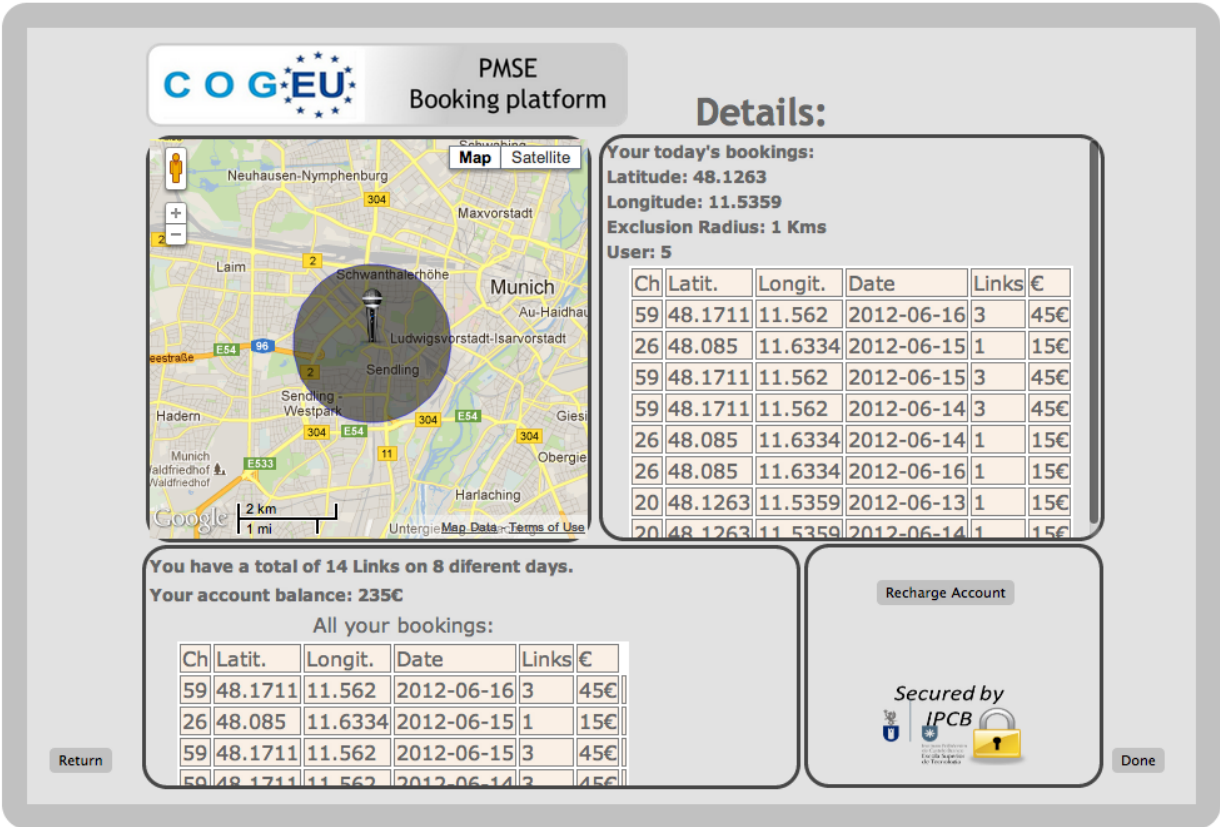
COGEU

PMSE
Booking platform

Details:

Map | Satellite

Schwabing
Neuhausen-Nymphenburg
304
Maxvorstadt
Laim
2
Schwanthalerhöhe
Munich
Au-Haidhau
E54
96
Ludwigsvorstadt-Isarvorstadt
eestraße
2
Sendling
Sendling - Westpark
E54
Giesi
Hadern
304
E54
304
304
Munich
Waldfriedhof
Waldfriedhof
E533
11
Obergie
Harlaching
Google
2 km
1 mi
Untergie
Map Data
Terms of Use

Your today's bookings:
Latitude: 48.1263
Longitude: 11.5359
Exclusion Radius: 1 Kms
User: 5

| Ch | Latit. | Longit. | Date | Links | € |
|---|---|---|---|---|---|
| 59 | 48.1711 | 11.562 | 2012-06-16 | 3 | 45€ |
| 26 | 48.085 | 11.6334 | 2012-06-15 | 1 | 15€ |
| 59 | 48.1711 | 11.562 | 2012-06-15 | 3 | 45€ |
| 59 | 48.1711 | 11.562 | 2012-06-14 | 3 | 45€ |
| 26 | 48.085 | 11.6334 | 2012-06-14 | 1 | 15€ |
| 26 | 48.085 | 11.6334 | 2012-06-16 | 1 | 15€ |
| 20 | 48.1263 | 11.5359 | 2012-06-13 | 1 | 15€ |
| 20 | 48.1263 | 11.5359 | 2012-06-14 | 1 | 15€ |

You have a total of 14 Links on 8 diferent days.
Your account balance: 235€

All your bookings:

| Ch | Latit. | Longit. | Date | Links | € |
|---|---|---|---|---|---|
| 59 | 48.1711 | 11.562 | 2012-06-16 | 3 | 45€ |
| 26 | 48.085 | 11.6334 | 2012-06-15 | 1 | 15€ |
| 59 | 48.1711 | 11.562 | 2012-06-15 | 3 | 45€ |
| 59 | 48.1711 | 11.562 | 2012-06-14 | 3 | 45€ |

Recharge Account

Secured by
IPCB

Return

Done